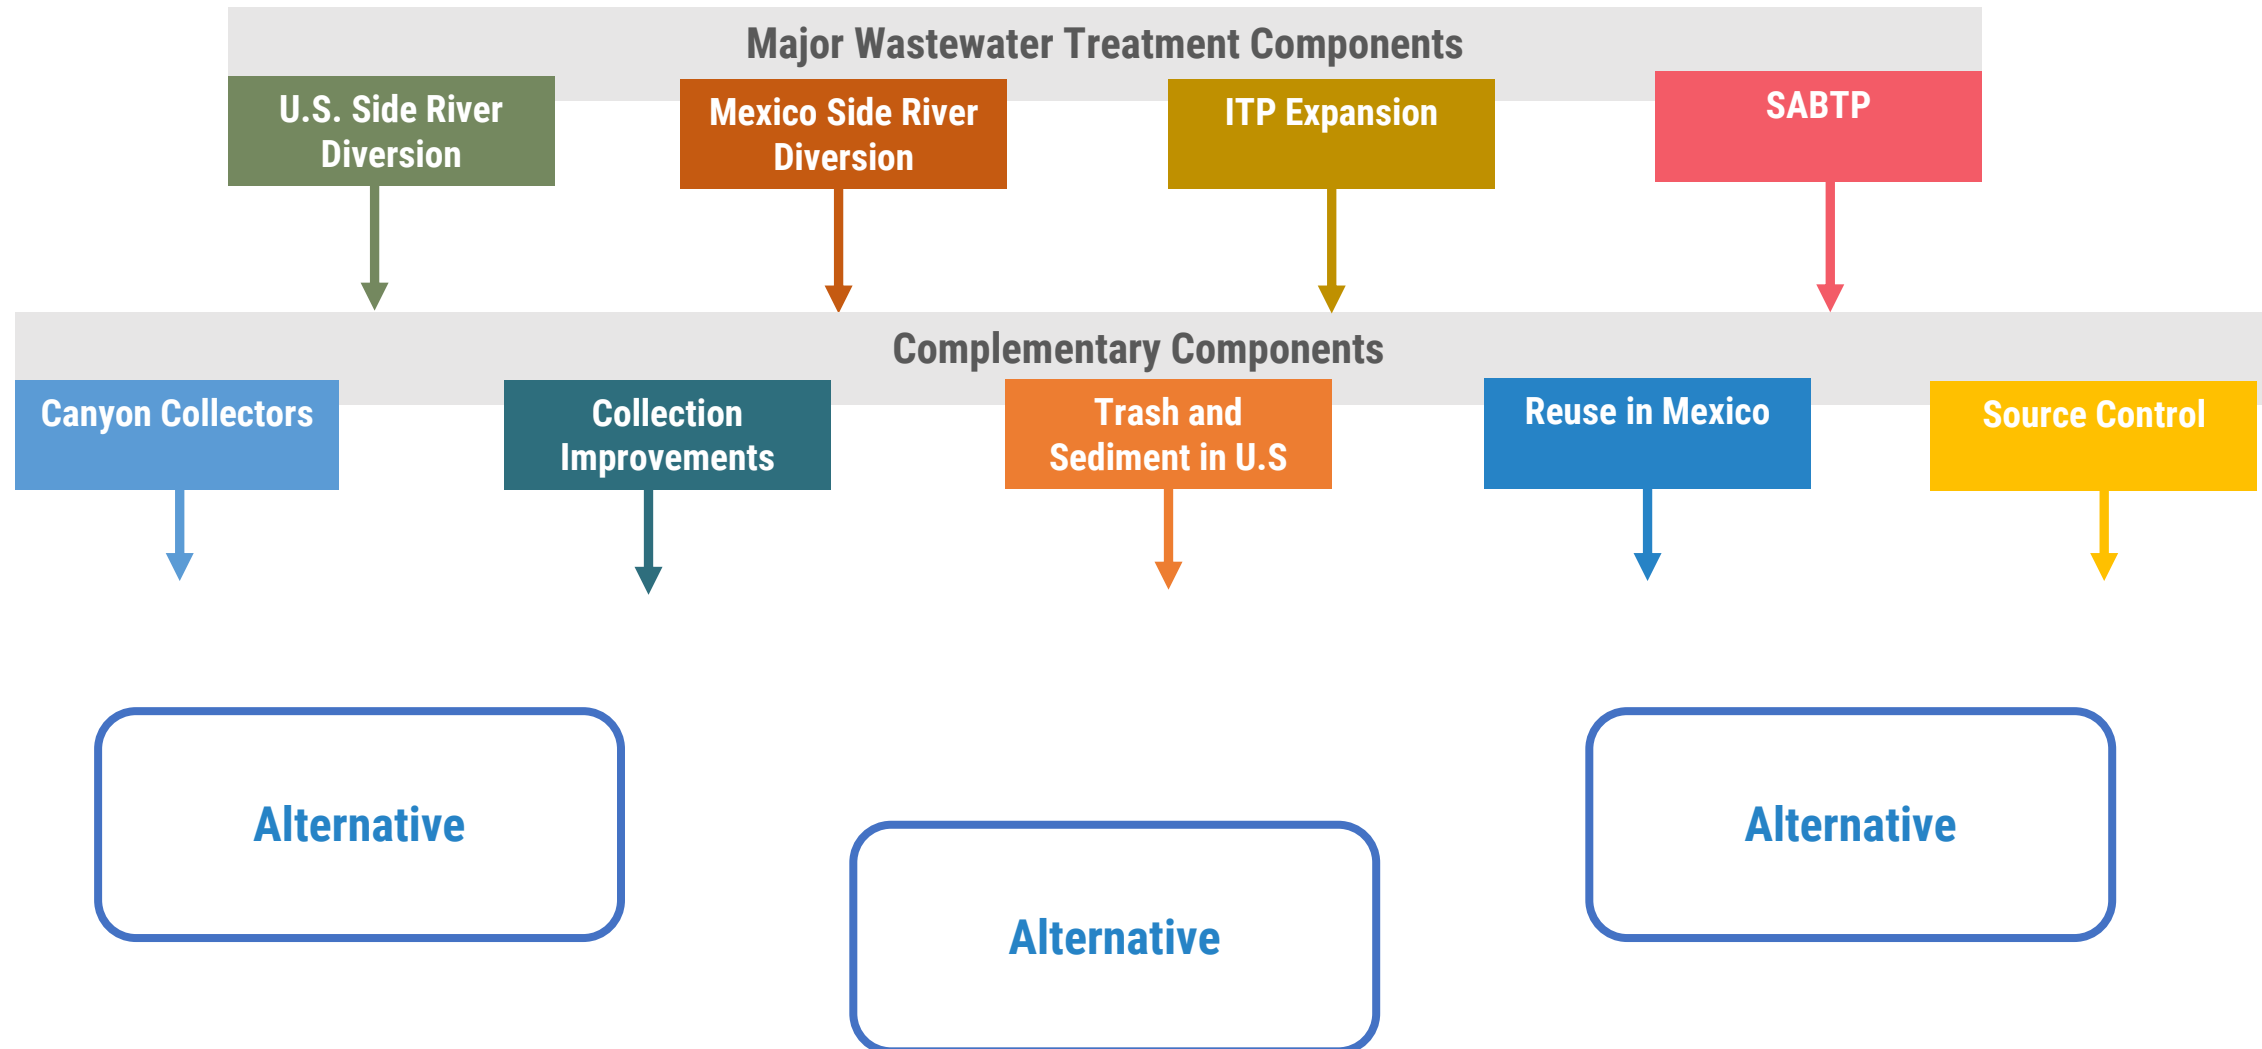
Major Wastewater Treatment Components

U.S. Side River Diversion

Mexico Side River Diversion

ITP Expansion

SABTP

Complementary Components

Canyon Collectors

Collection Improvements

Trash and Sediment in U.S

Reuse in Mexico

Source Control

Alternative

Alternative

Alternative